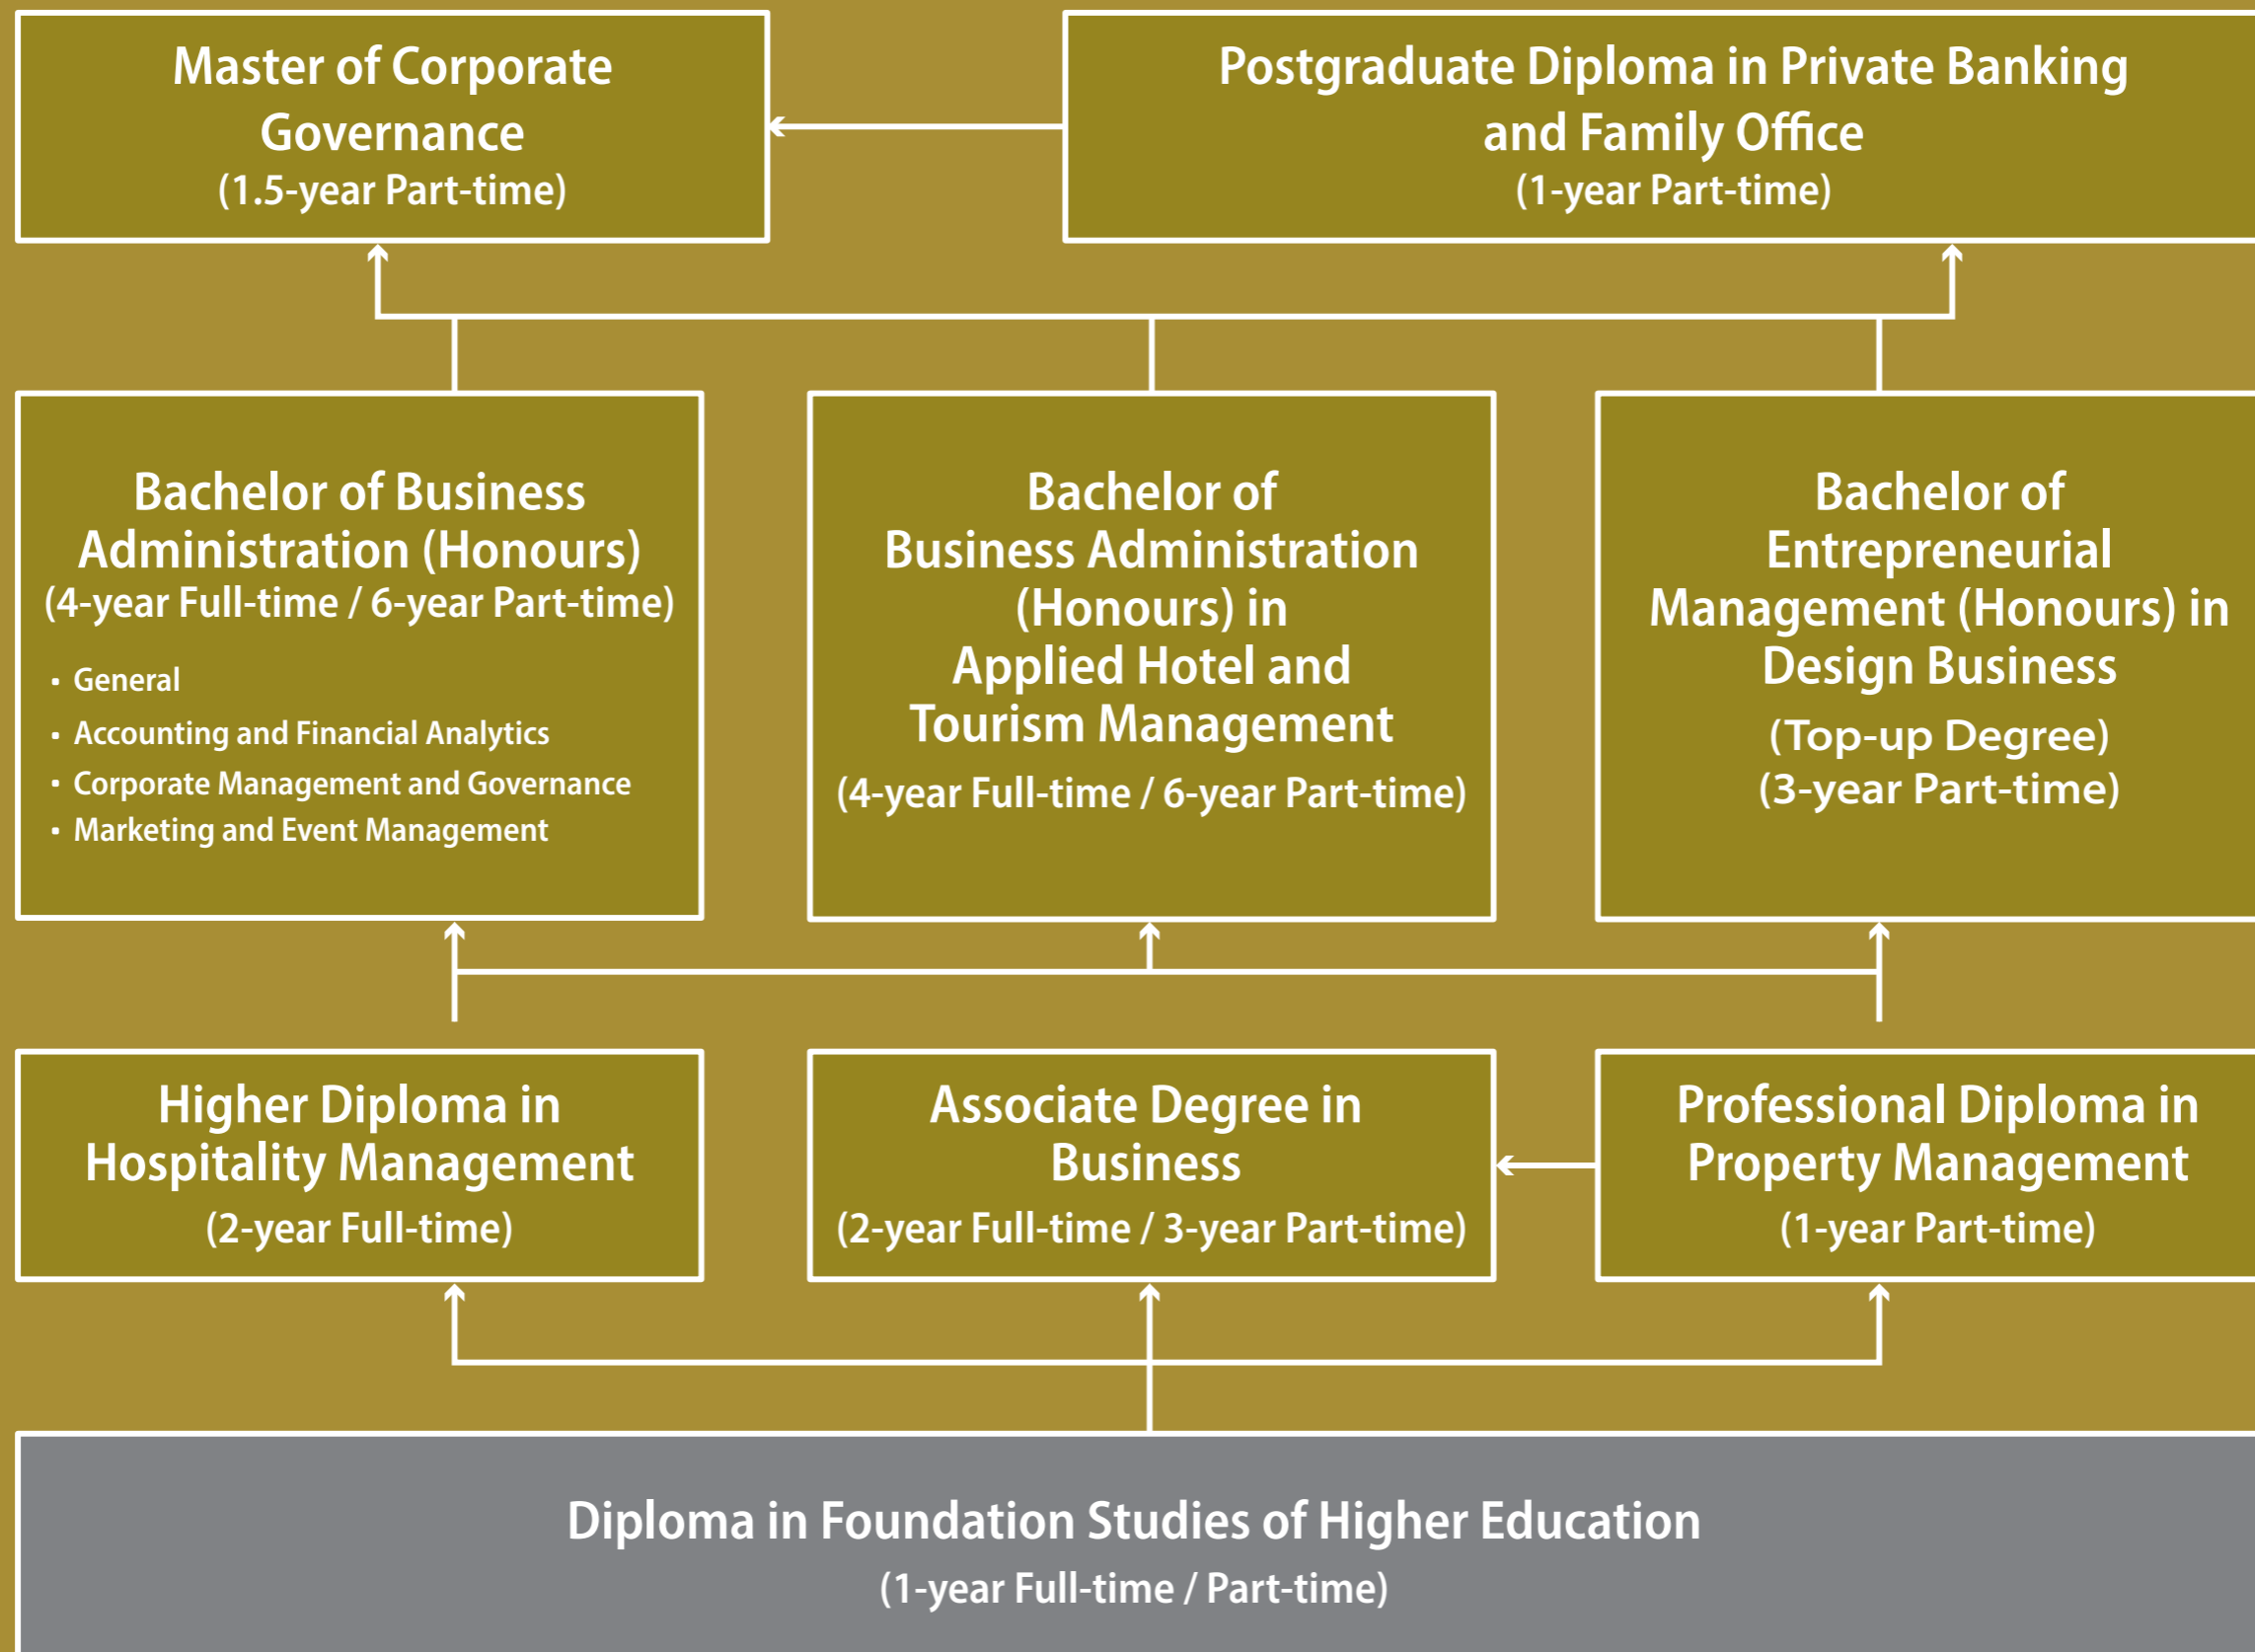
Master of Corporate Governance
(1.5-year Part-time)

Postgraduate Diploma in Private Banking and Family Office
(1-year Part-time)

Bachelor of Business Administration (Honours)
(4-year Full-time / 6-year Part-time)

• General
• Accounting and Financial Analytics
• Corporate Management and Governance
• Marketing and Event Management

Bachelor of Business Administration (Honours) in Applied Hotel and Tourism Management
(4-year Full-time / 6-year Part-time)

Bachelor of Entrepreneurial Management (Honours) in Design Business
(Top-up Degree)
(3-year Part-time)

Higher Diploma in Hospitality Management
(2-year Full-time)

Associate Degree in Business
(2-year Full-time / 3-year Part-time)

Professional Diploma in Property Management
(1-year Part-time)

Diploma in Foundation Studies of Higher Education
(1-year Full-time / Part-time)